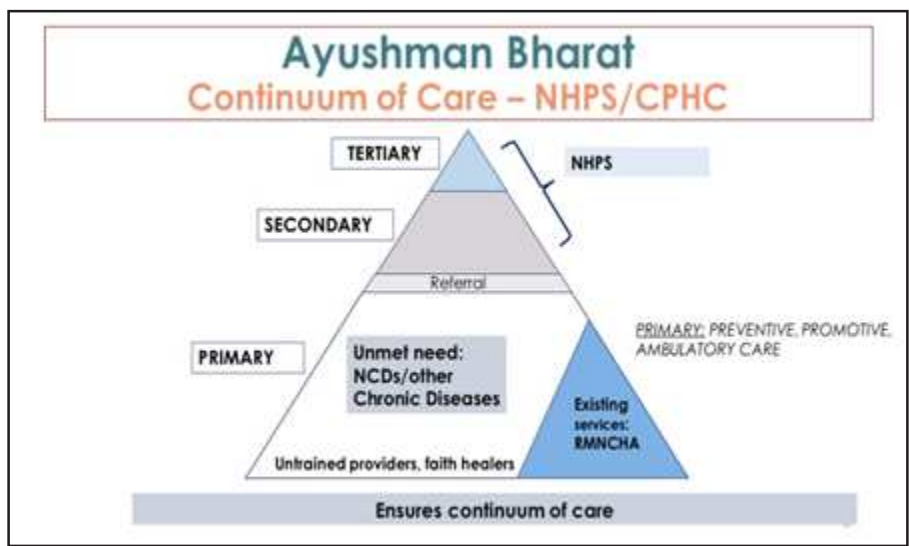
Ayushman Bharat
Continuum of Care – NHPS/CPHC

TERTIARY

NHPS

SECONDARY

Referral

PRIMARY

Unmet need: NCDs/other Chronic Diseases

PRIMARY: PREVENTIVE, PROMOTIVE, AMBULATORY CARE

Existing services: RMNCHA

Untrained providers, faith healers

Ensures continuum of care